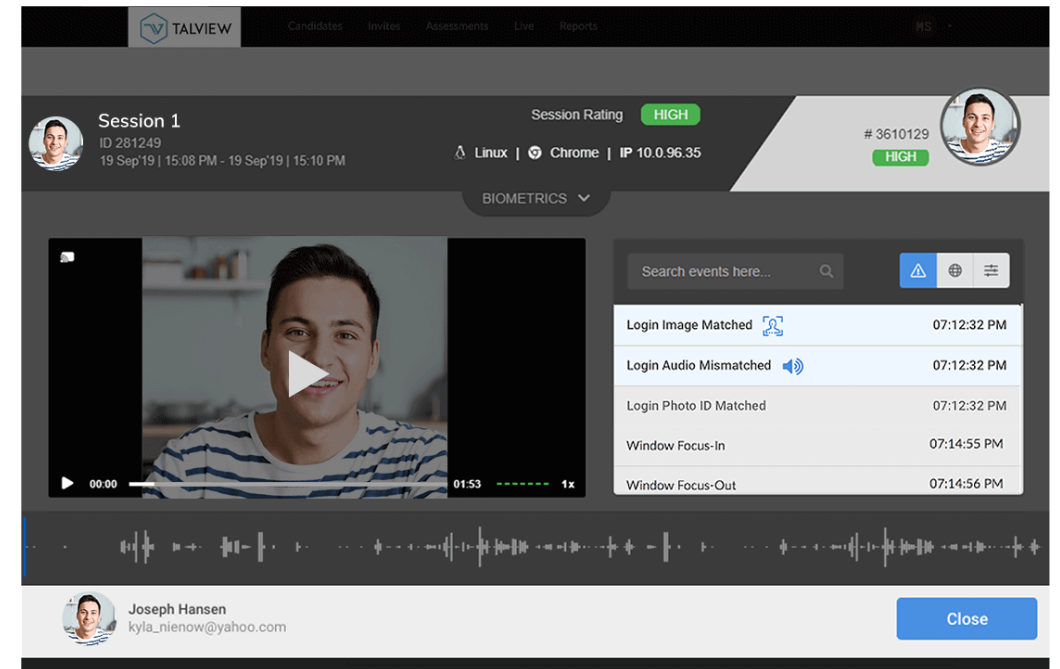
TALVIEW Candidates Invites Assessments Live Reports MS

Session 1
ID 281249
19 Sep'19 | 15:08 PM - 19 Sep'19 | 15:10 PM

Session Rating HIGH
Linux | Chrome | IP 10.0.96.35

# 3610129
HIGH

BIOMETRICS

00:00 01:53 1x

Search events here...

| | |
|---|---|
| Login Image Matched | 07:12:32 PM |
| Login Audio Mismatched | 07:12:32 PM |
| Login Photo ID Matched | 07:12:32 PM |
| Window Focus-In | 07:14:55 PM |
| Window Focus-Out | 07:14:56 PM |

Joseph Hansen
kyla_nienow@yahoo.com

Close